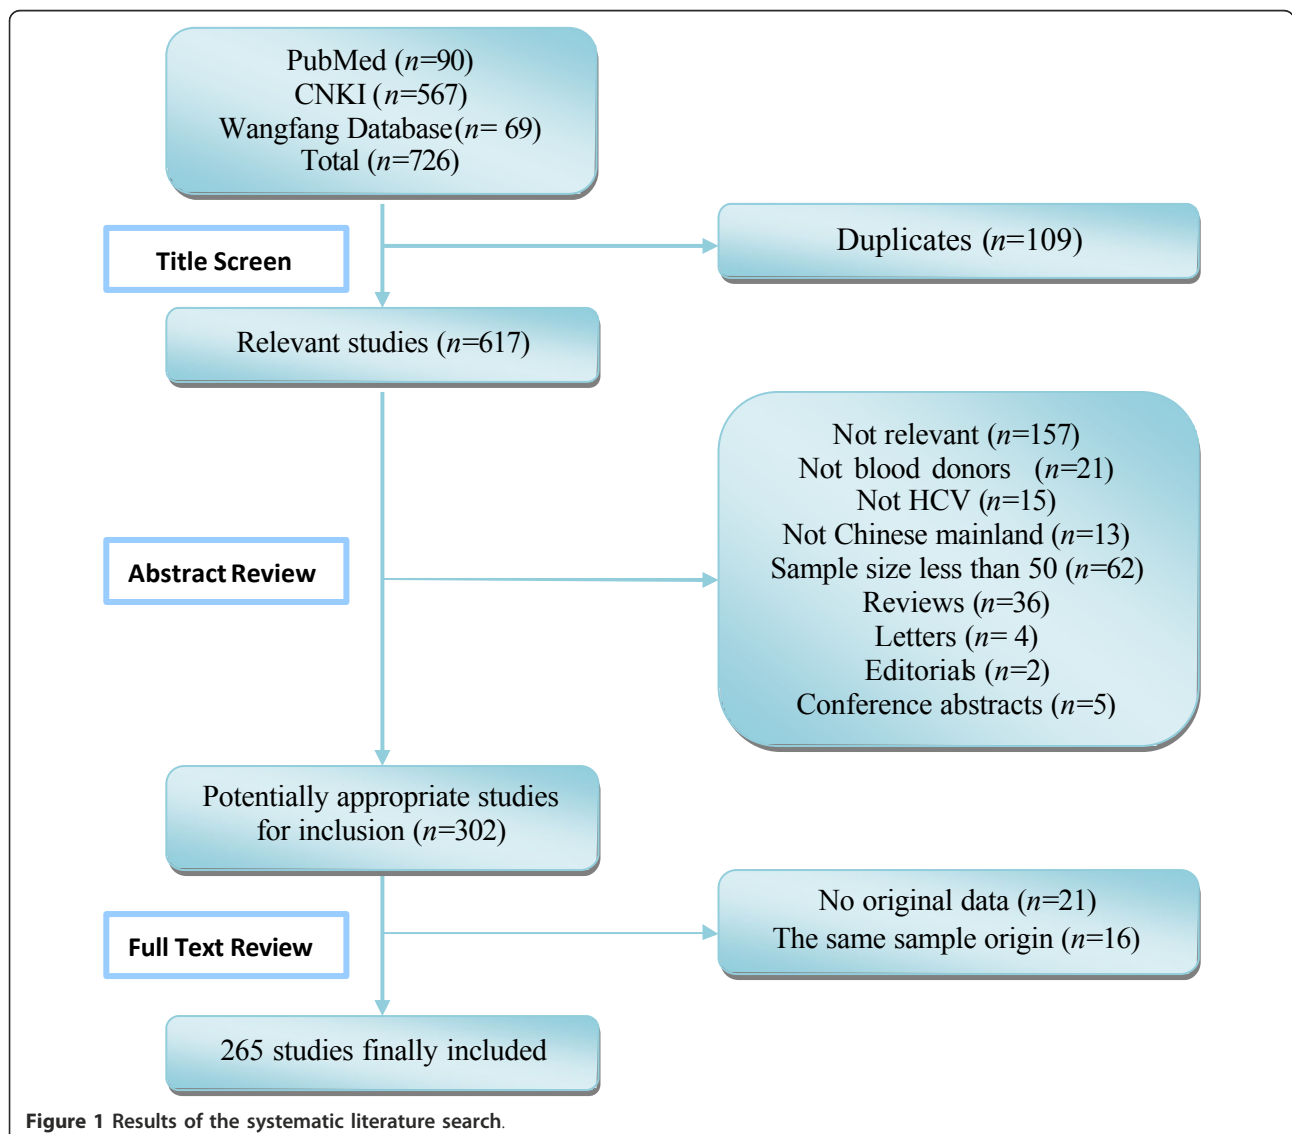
PubMed ($n$=90)
CNKI ($n$=567)
Wangfang Database($n$= 69)
Total ($n$=726)

Title Screen

Duplicates ($n$=109)

Relevant studies ($n$=617)

Not relevant ($n$=157)
Not blood donors ($n$=21)
Not HCV ($n$=15)
Not Chinese mainland ($n$=13)
Sample size less than 50 ($n$=62)
Reviews ($n$=36)
Letters ($n$= 4)
Editorials ($n$=2)
Conference abstracts ($n$=5)

Abstract Review

Potentially appropriate studies for inclusion ($n$=302)

Full Text Review

No original data ($n$=21)
The same sample origin ($n$=16)

265 studies finally included

Figure 1 Results of the systematic literature search.